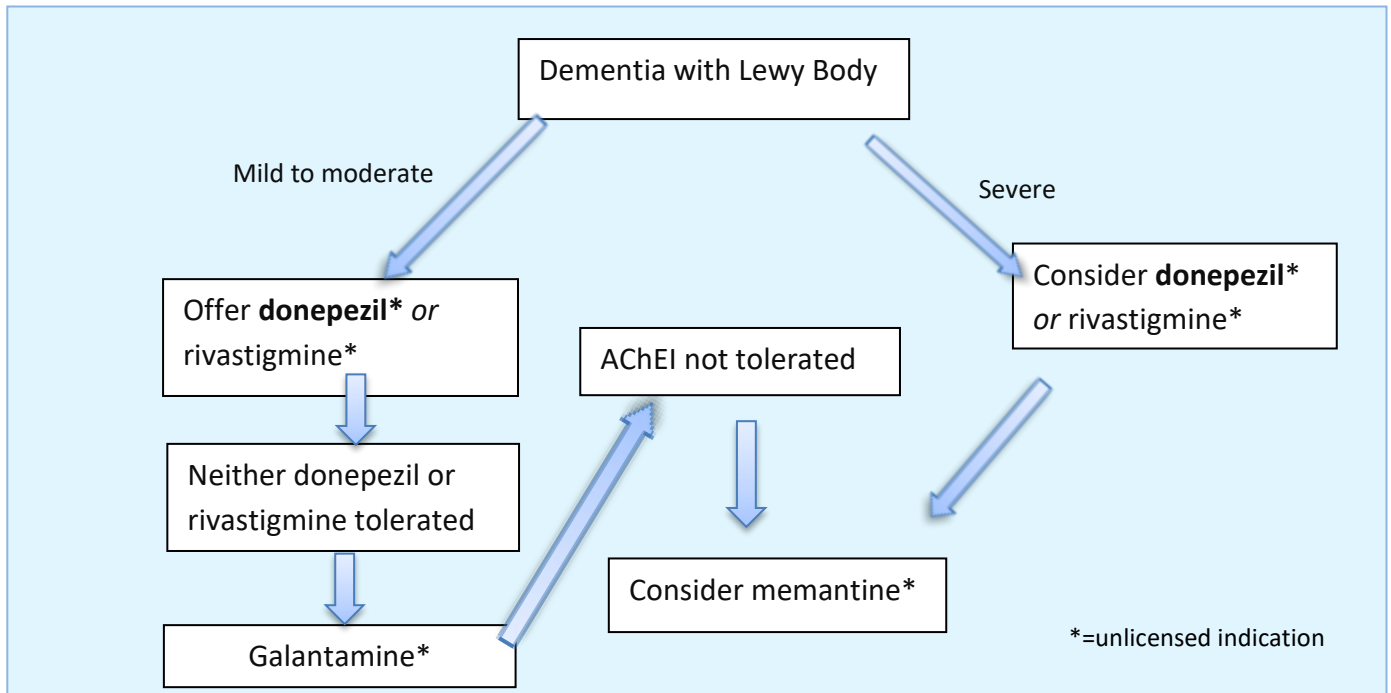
Dementia with Lewy Body

Mild to moderate

Severe

Offer **donepezil*** *or* rivastigmine*

Consider **donepezil*** *or* rivastigmine*

AChEI not tolerated

Neither donepezil or rivastigmine tolerated

Consider memantine*

Galantamine*

*=unlicensed indication